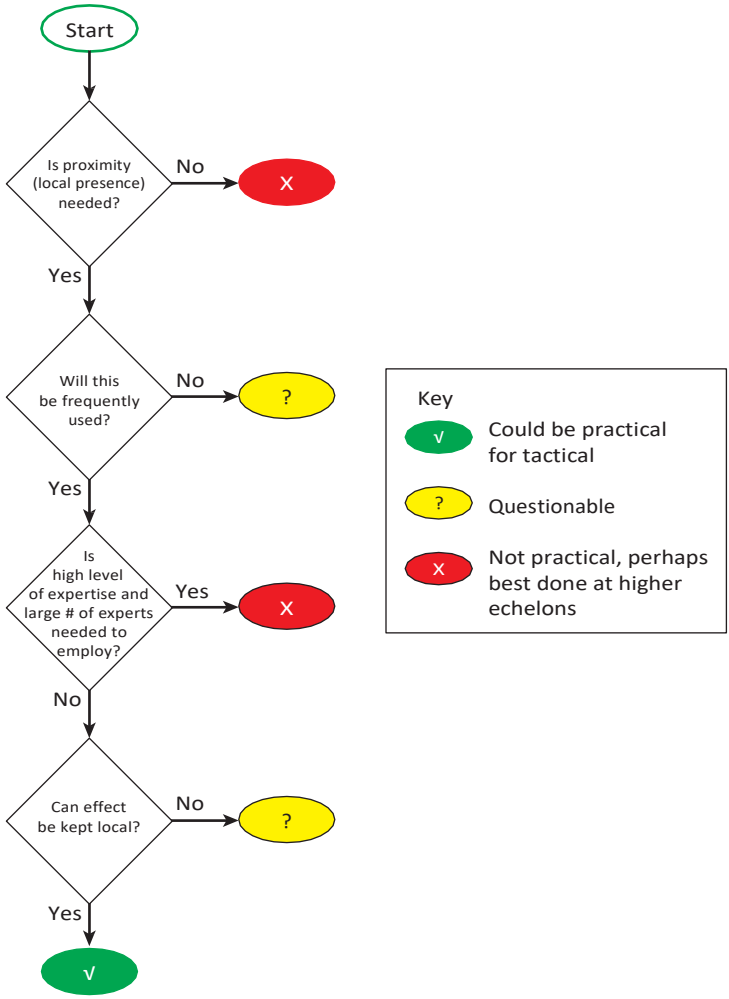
Start

Is proximity (local presence) needed?

No

X

Yes

Will this be frequently used?

No

?

Yes

Is high level of expertise and large # of experts needed to employ?

Yes

X

No

Can effect be kept local?

No

?

Yes

√

Key

√ Could be practical for tactical

? Questionable

X Not practical, perhaps best done at higher echelons